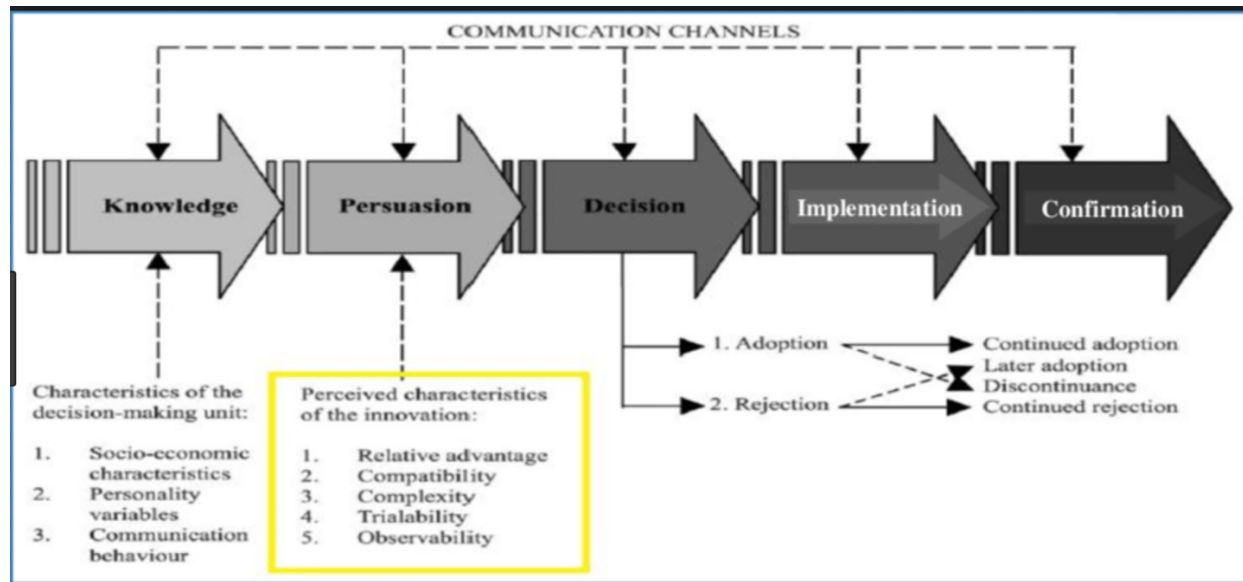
COMMUNICATION CHANNELS

Knowledge

Persuasion

Decision

Implementation

Confirmation

1. Adoption

2. Rejection

Continued adoption

Later adoption

Discontinuance

Continued rejection

Characteristics of the decision-making unit:

1. Socio-economic characteristics
2. Personality variables
3. Communication behaviour

Perceived characteristics of the innovation:

1. Relative advantage
2. Compatibility
3. Complexity
4. Trialability
5. Observability